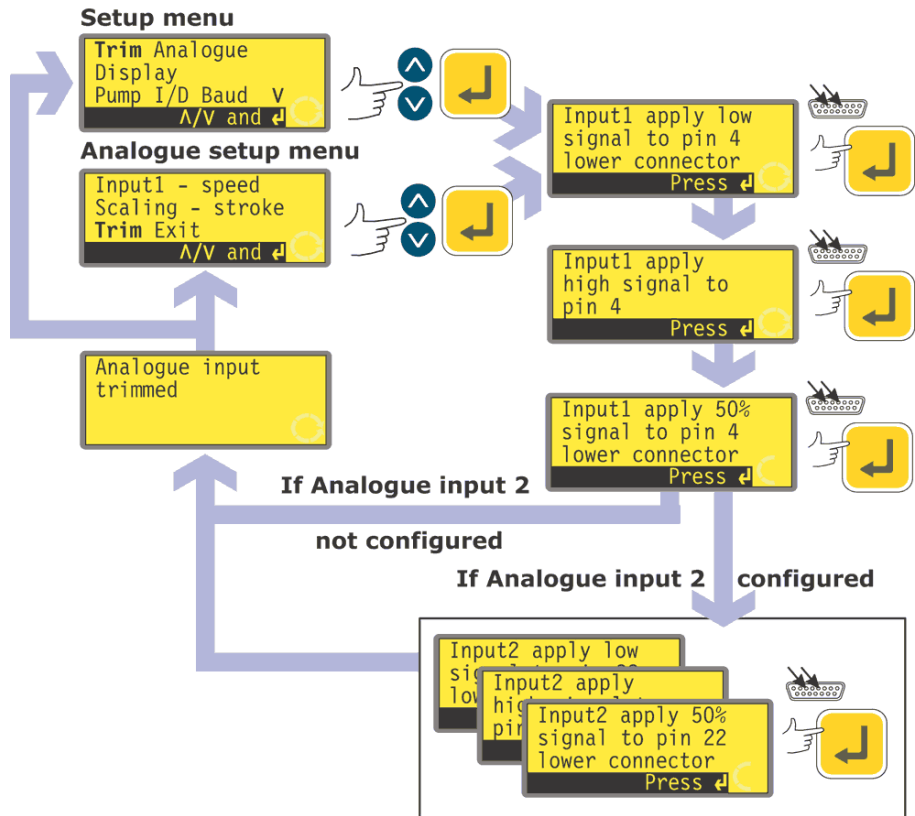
Setup menu

Trim Analogue
Display
Pump I/D Baud V
Λ/V and ↵

Analogue setup menu

Input1 - speed
Scaling - stroke
Trim Exit
Λ/V and ↵

Input1 apply low
signal to pin 4
lower connector
Press ↵

Input1 apply
high signal to
pin 4
Press ↵

Input1 apply 50%
signal to pin 4
lower connector
Press ↵

Analogue input
trimmed

If Analogue input 2

not configured

If Analogue input 2 configured

Input2 apply low
si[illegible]
low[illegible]

Input2 apply
hi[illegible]
pi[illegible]

Input2 apply 50%
signal to pin 22
lower connector
Press ↵